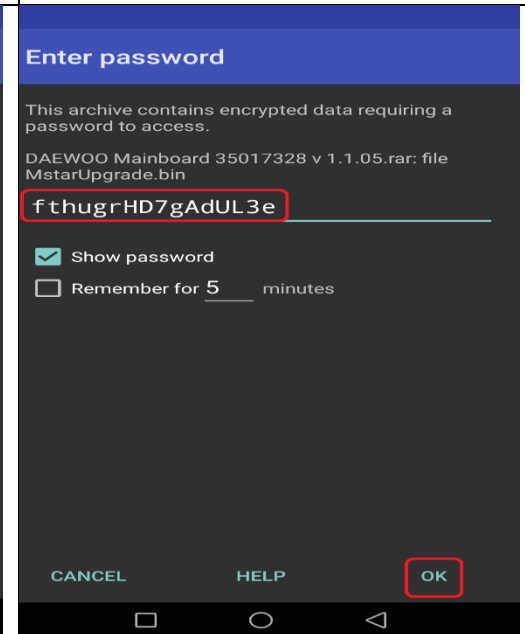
Enter password

This archive contains encrypted data requiring a password to access.

DAEWOO Mainboard 35017328 v 1.1.05.rar: file MstarUpgrade.bin

fthugrHD7gAdUL3e

Show password

Remember for 5 minutes

CANCEL HELP OK